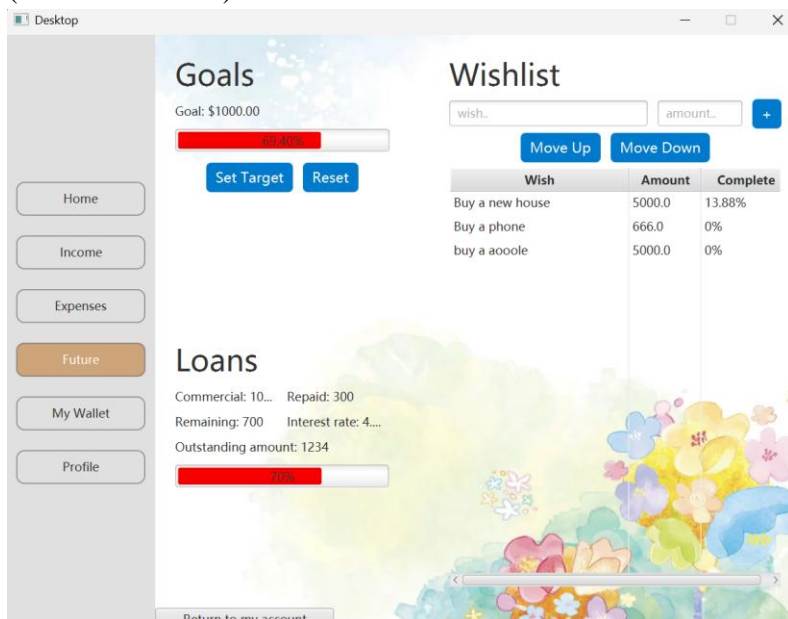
Desktop

Home
Income
Expenses
Future
My Wallet
Profile

Goals
Goal: $1000.00
69.40%
Set Target Reset

Wishlist
wish..
amount..
+
Move Up Move Down

| Wish | Amount | Complete |
|---|---|---|
| Buy a new house | 5000.0 | 13.88% |
| Buy a phone | 666.0 | 0% |
| buy a aooole | 5000.0 | 0% |

Loans
Commercial: 10... Repaid: 300
Remaining: 700 Interest rate: 4....
Outstanding amount: 1234
70%

Return to my account